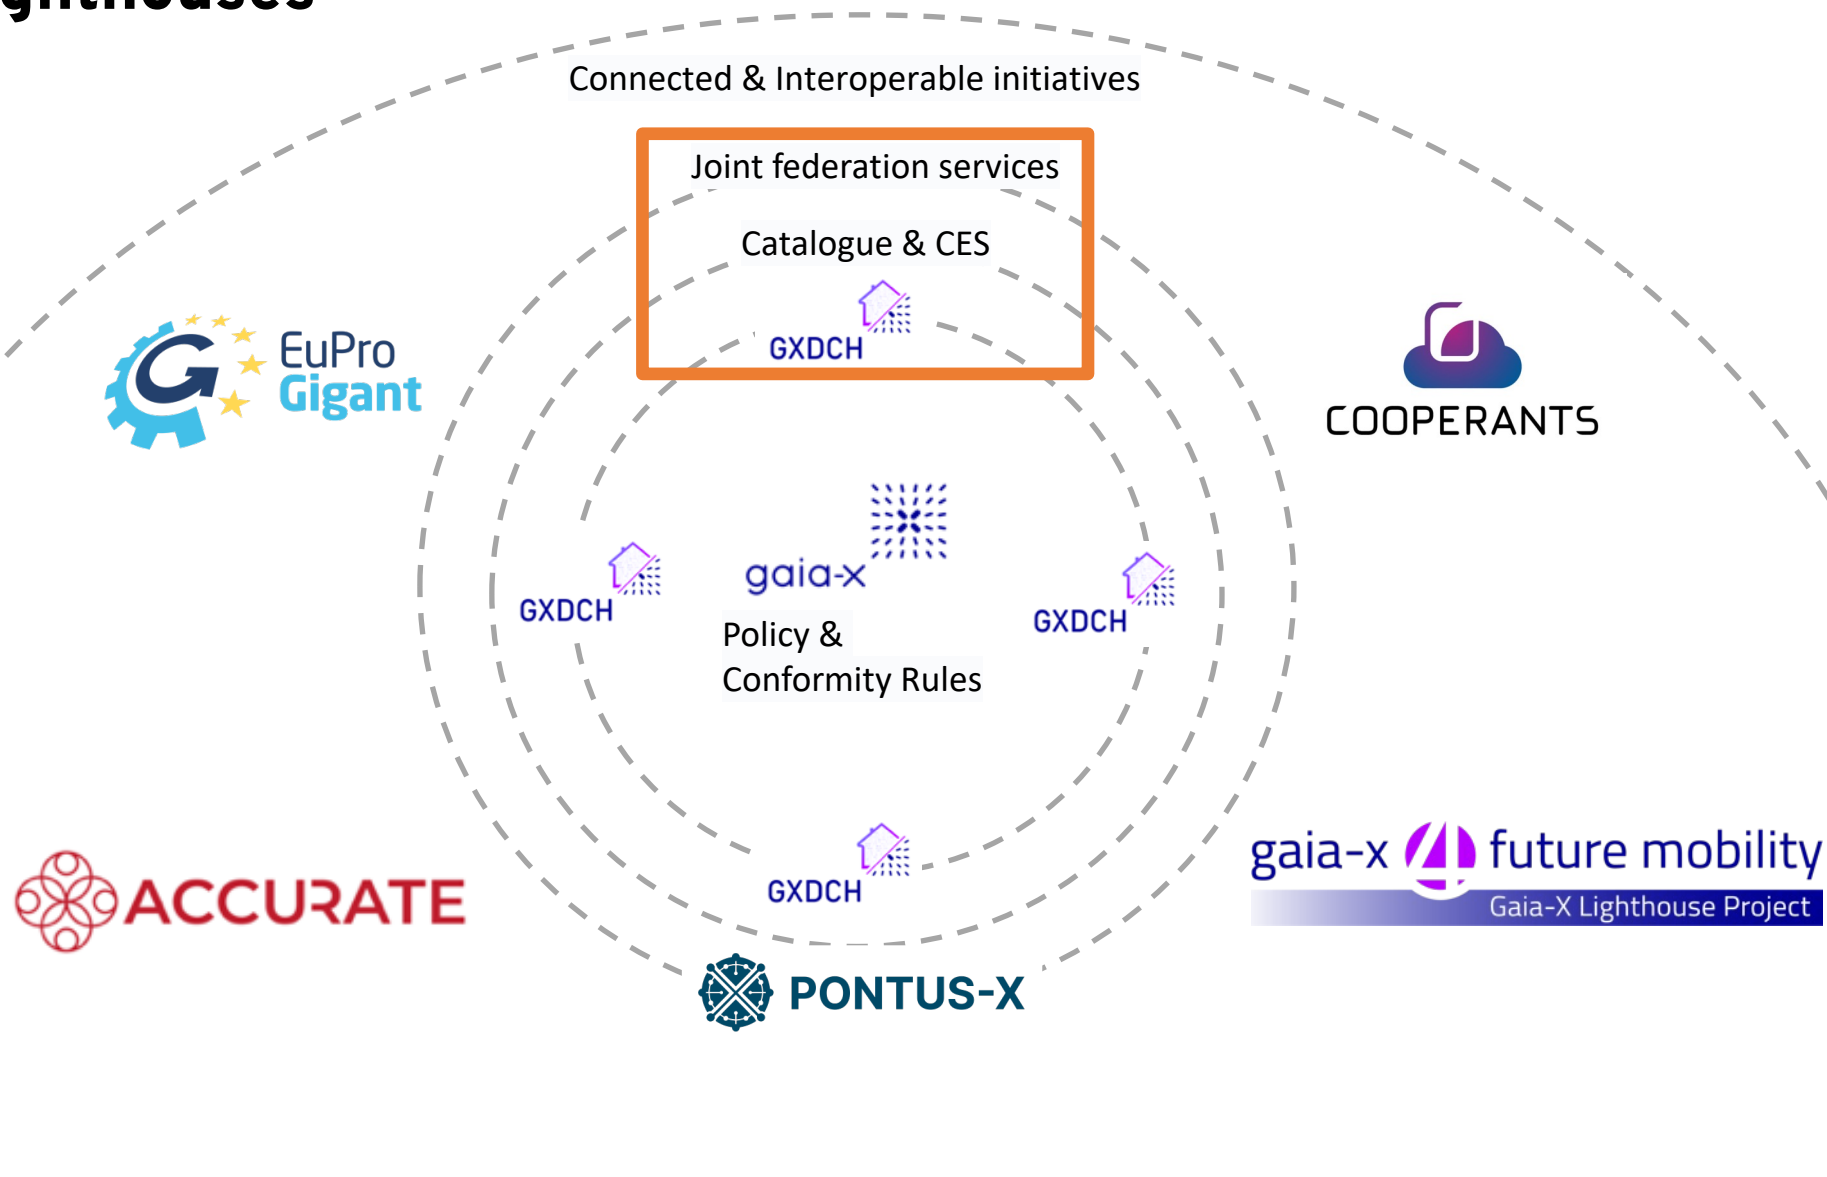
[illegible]

Connected & Interoperable initiatives

Joint federation services

Catalogue & CES

GXDCH

EuPro Gigant

COOPERANTS

gaia-x

GXDCH

GXDCH

Policy & Conformity Rules

ACCURATE

gaia-x 4 future mobility
Gaia-X Lighthouse Project

GXDCH

PONTUS-X